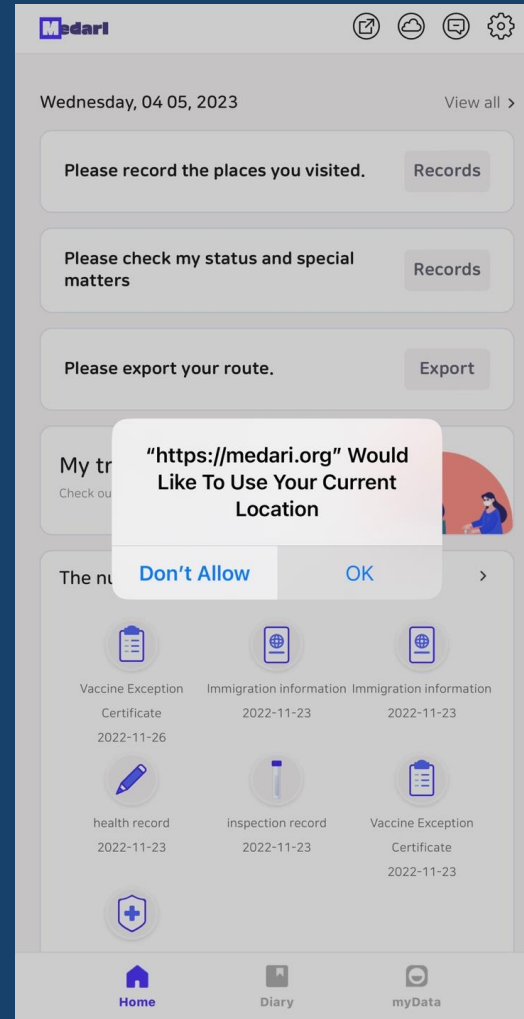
Medari

Wednesday, 04 05, 2023

View all >

Please record the places you visited.

Records

Please check my status and special matters

Records

Please export your route.

Export

My tr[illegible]

Check ou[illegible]

"https://medari.org" Would Like To Use Your Current Location

Don't Allow

OK

The nu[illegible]

>

Vaccine Exception Certificate 2022-11-26

Immigration information 2022-11-23

Immigration information 2022-11-23

health record 2022-11-23

inspection record 2022-11-23

Vaccine Exception Certificate 2022-11-23

Home

Diary

myData